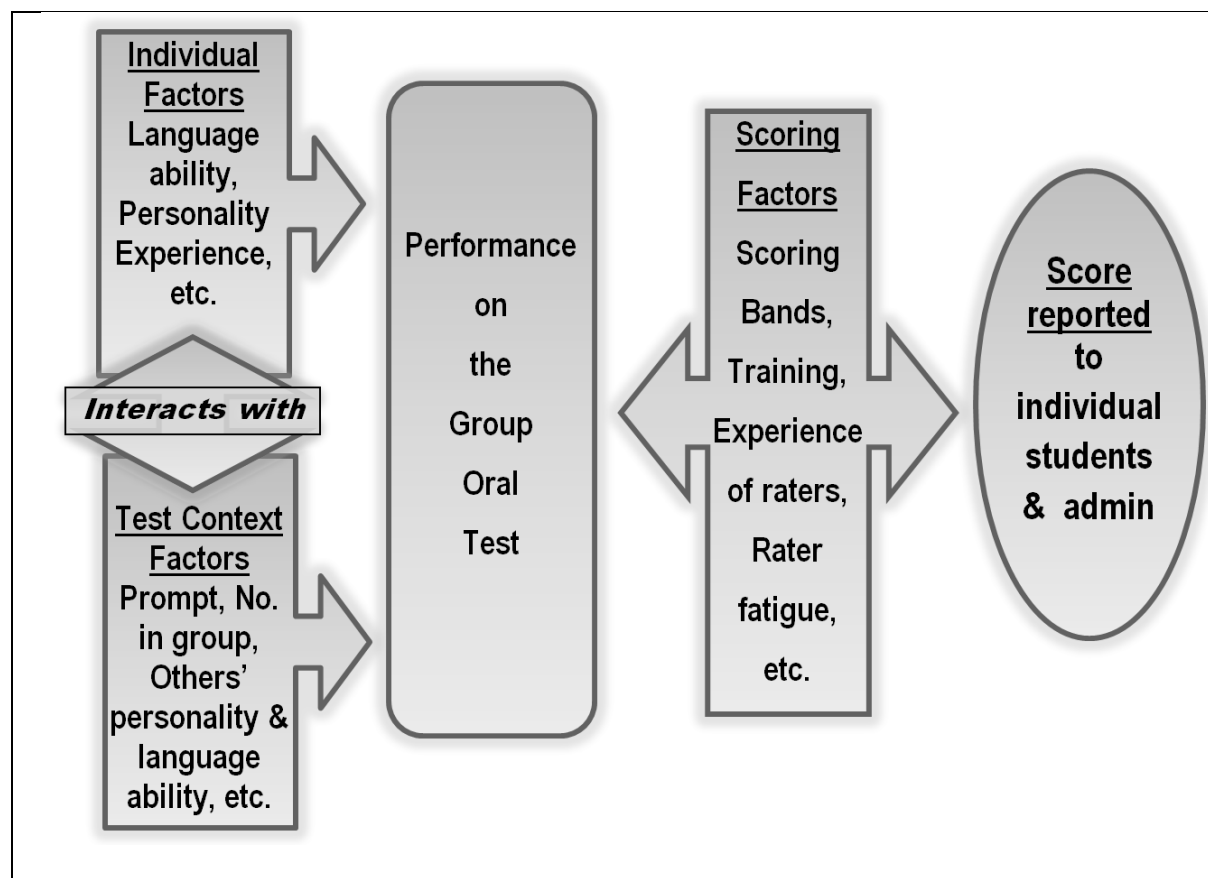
Individual Factors
Language ability, Personality Experience, etc.

Interacts with

Test Context Factors
Prompt, No. in group, Others' personality & language ability, etc.

Performance on the Group Oral Test

Scoring Factors
Scoring Bands, Training, Experience of raters, Rater fatigue, etc.

Score reported to individual students & admin